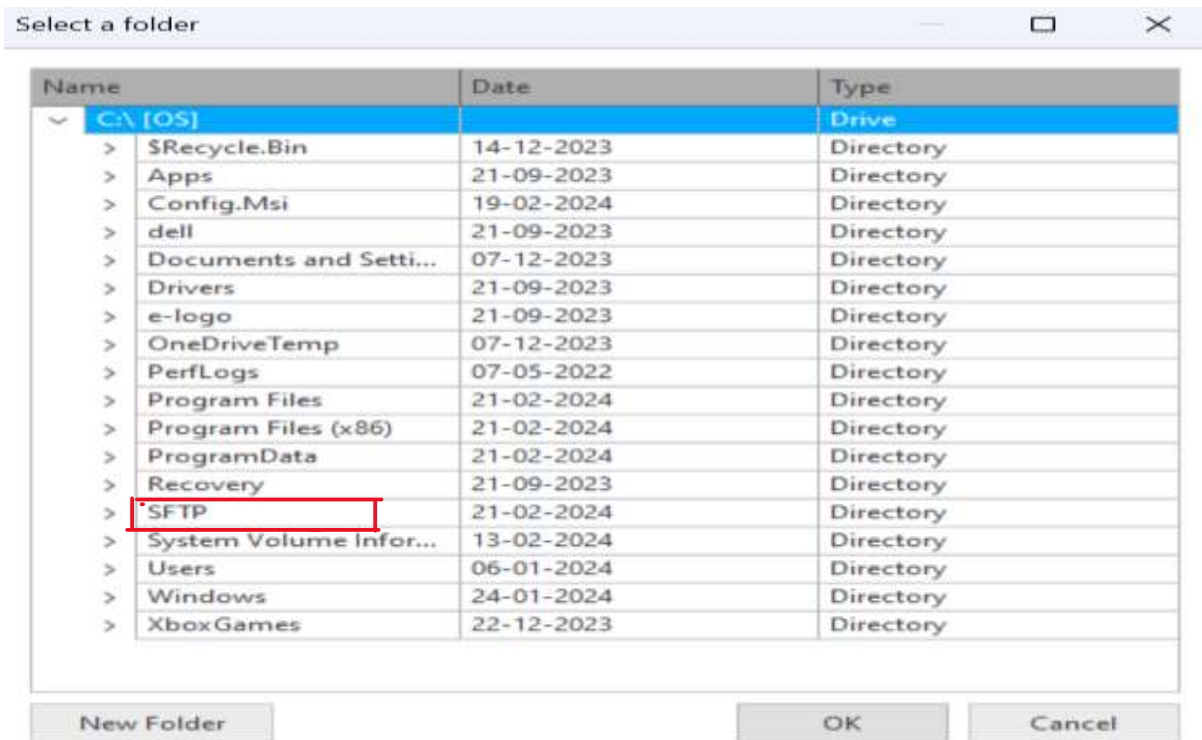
Select a folder

| Name | Date | Type |
|---|---|---|
| C:\ [OS] | | Drive |
| > $Recycle.Bin | 14-12-2023 | Directory |
| > Apps | 21-09-2023 | Directory |
| > Config.Msi | 19-02-2024 | Directory |
| > dell | 21-09-2023 | Directory |
| > Documents and Setti... | 07-12-2023 | Directory |
| > Drivers | 21-09-2023 | Directory |
| > e-logo | 21-09-2023 | Directory |
| > OneDriveTemp | 07-12-2023 | Directory |
| > PerfLogs | 07-05-2022 | Directory |
| > Program Files | 21-02-2024 | Directory |
| > Program Files (x86) | 21-02-2024 | Directory |
| > ProgramData | 21-02-2024 | Directory |
| > Recovery | 21-09-2023 | Directory |
| > SFTP | 21-02-2024 | Directory |
| > System Volume Infor... | 13-02-2024 | Directory |
| > Users | 06-01-2024 | Directory |
| > Windows | 24-01-2024 | Directory |
| > XboxGames | 22-12-2023 | Directory |

New Folder

OK

Cancel